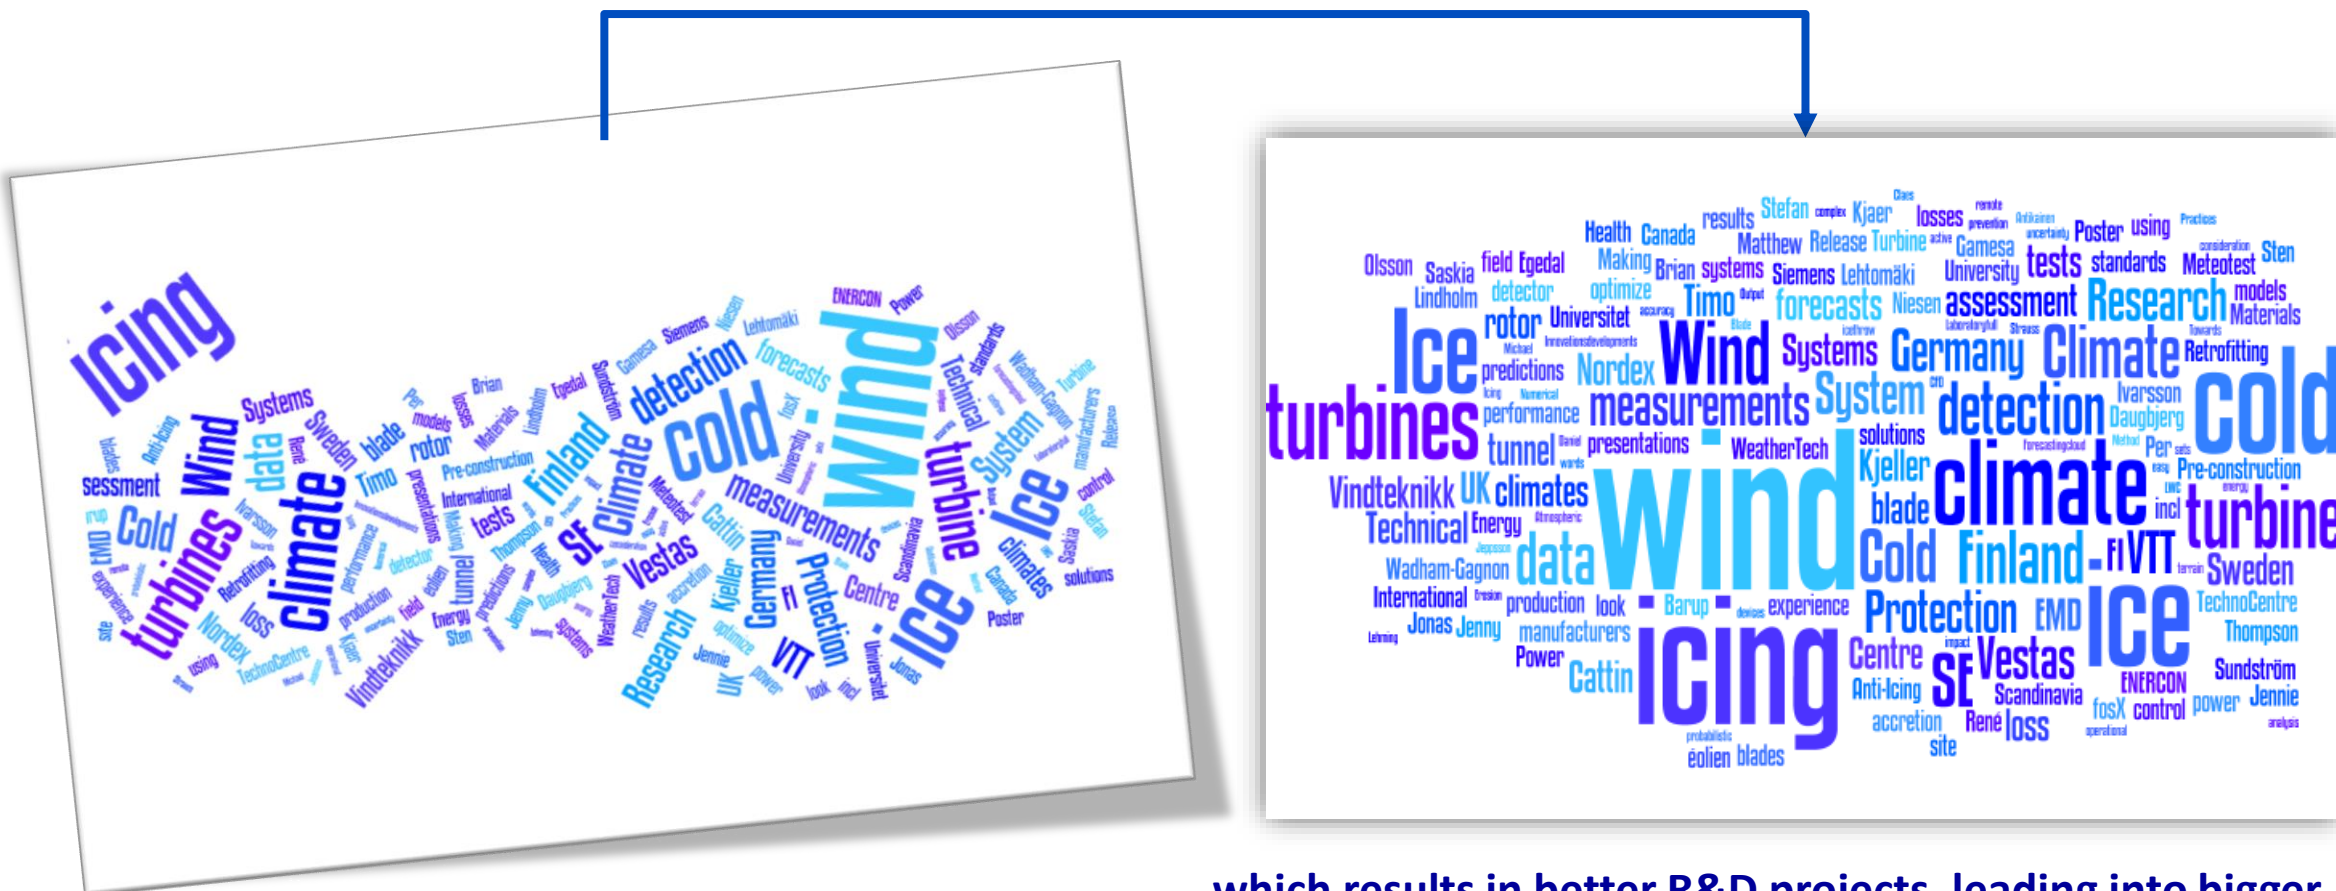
icing Wind turbines climate cold wind detection forecasts measurements Ice turbine System Systems Sweden blade rotor data Timo Finland Climate SF Vestas Cold Germany Protection VTT Research Centre Nordex loss tests tunnel Kjeller UK Technical Scandinavia ENERCON Power Siemens Lehtomäki Olsson standards Niesen Gamesa Brian Egedal Lindholm Materials models Per Pre-construction International presentations Making Thompson Daugbjerg predictions Jenny Energy Sten Vindteknikk TechnoCentre Retrofitting Ivarsson performance detector production field éolien Poster Canada climates solutions Saskia Stefan Release manufacturers control Turbine Jonas Universitet look incl Jennie power optimize accretion Cattin WeatherTech results systems sessment Anti-icing blades EMD experience site using

Olsson Saskia field Egedal Health Canada Making Brian systems results Stefan Kjaer losses Poster using Practices Matthew Release Turbine Gamesa University tests standards Meteotest Sten Siemens Lehtomäki Lindholm detector optimize Timo forecasts Niesen assessment Research models Materials Ice rotor Universitet Wind Systems Germany Climate Retrofitting predictions Nordex System detection Ivarsson Daugbjerg cold turbines performance measurements tunnel presentations WeatherTech solutions Kjeller Per Pre-construction Vindteknikk UK climates climate Technical Energy wind blade incl turbine data Wadham-Gagnon Cold Finland FI VTT Sweden International production look Barup experience Protection EMD Ice TechnoCentre Jonas Jenny manufacturers Thompson Power icing Centre SF Vestas Sundström Cattin Anti-Icing Scandinavia ENERCON accretion René loss fosX control power Jennie site éolien blades